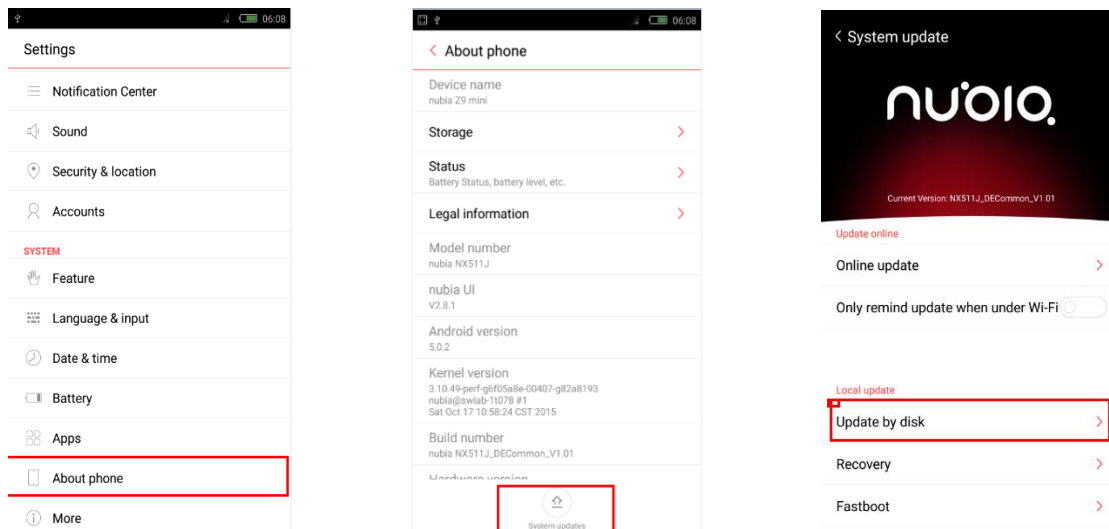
06:08

Settings

Notification Center

Sound

Security & location

Accounts

SYSTEM

Feature

Language & input

Date & time

Battery

Apps

About phone

More

06:08

< About phone

Device name
nubia Z9 mini

Storage

Status
Battery Status, battery level, etc.

Legal information

Model number
nubia NX511J

nubia UI
V2.8.1

Android version
5.0.2

Kernel version
3.10.49-perf-g6f05a8e-00407-g82a8193
nubia@swlab-1t078 #1
Sat Oct 17 10:58:24 CST 2015

Build number
nubia NX511J_DECommon_V1.01

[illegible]

System updates

< System update

nubia

Current Version: NX511J_DECommon_V1.01

Update online

Online update

Only remind update when under Wi-Fi

Local update

Update by disk

Recovery

Fastboot